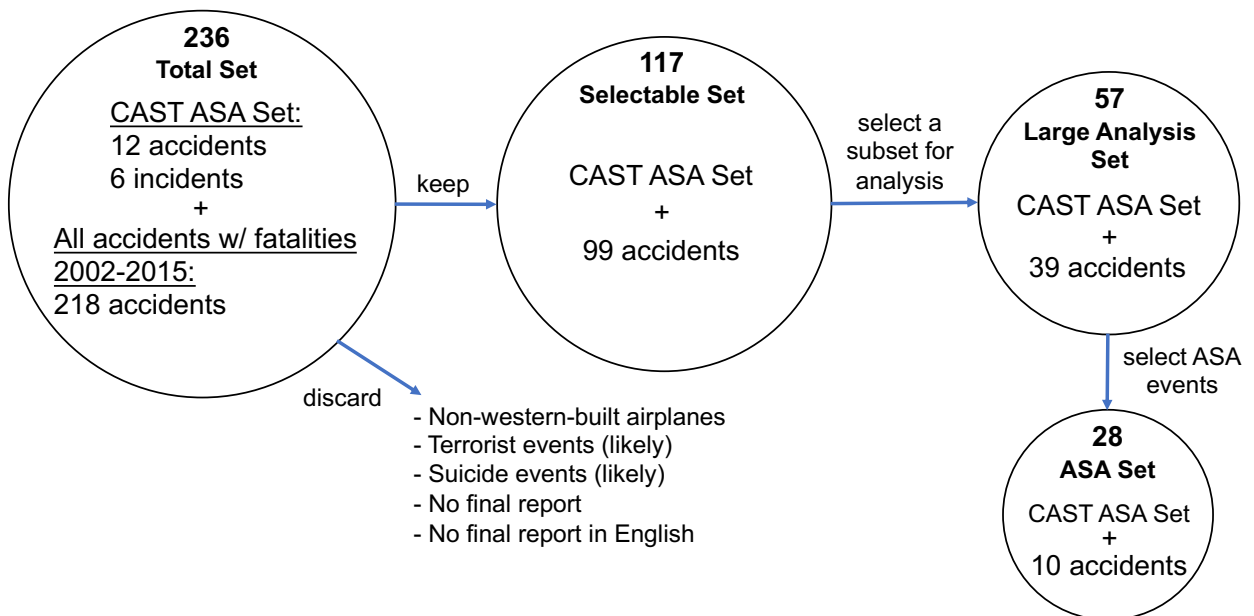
236
Total Set
CAST ASA Set:
12 accidents
6 incidents
+
All accidents w/ fatalities 2002-2015:
218 accidents

keep

117
Selectable Set
CAST ASA Set
+
99 accidents

select a subset for analysis

57
Large Analysis Set
CAST ASA Set
+
39 accidents

discard

- Non-western-built airplanes
- Terrorist events (likely)
- Suicide events (likely)
- No final report
- No final report in English

select ASA events

28
ASA Set
CAST ASA Set
+
10 accidents